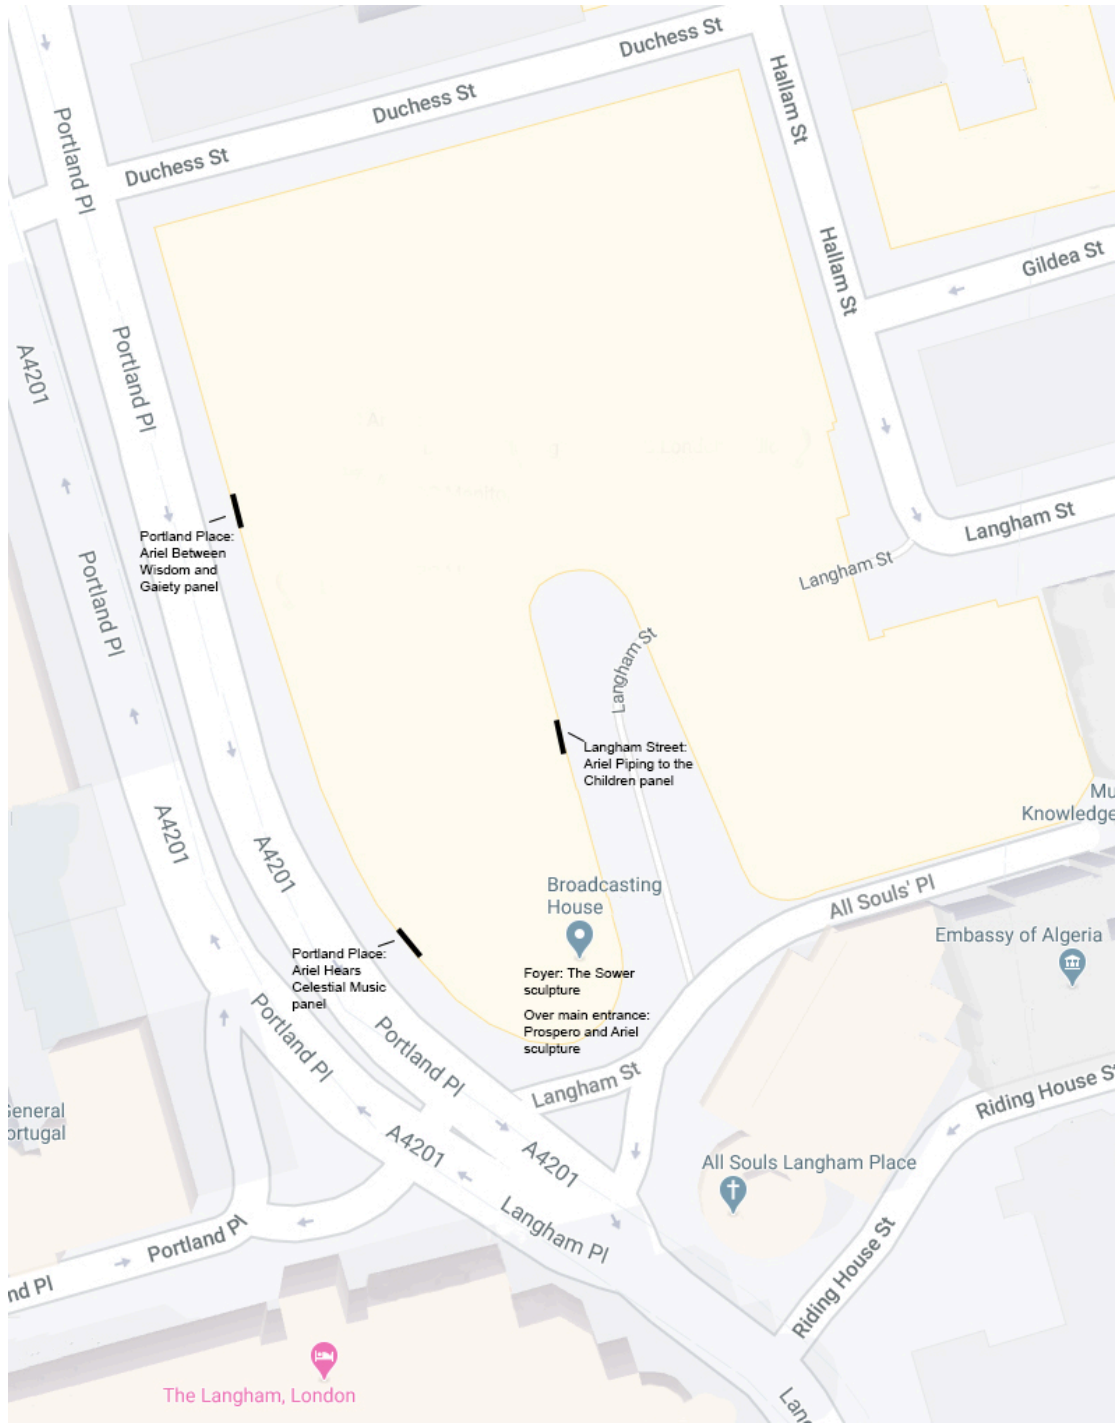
Duchess St
Duchess St
Duchess St
Hallam St
Hallam St
Gildea St
Portland Pl
Portland Pl
A4201
Portland Pl
Langham St
Langham St
Langham St

Portland Place: Ariel Between Wisdom and Gaiety panel

Langham Street: Ariel Piping to the Children panel

Mu
Knowledge

A4201
A4201

Broadcasting House

All Souls' Pl

Embassy of Algeria

Portland Place: Ariel Hears Celestial Music panel

Foyer: The Sower sculpture

Over main entrance: Prospero and Ariel sculpture

Portland Pl
Portland Pl
Langham St
Riding House St
eneral
ortugal
A4201
A4201
All Souls Langham Place
Langham Pl
Portland Pl
nd Pl
Riding House St
The Langham, London
Lan